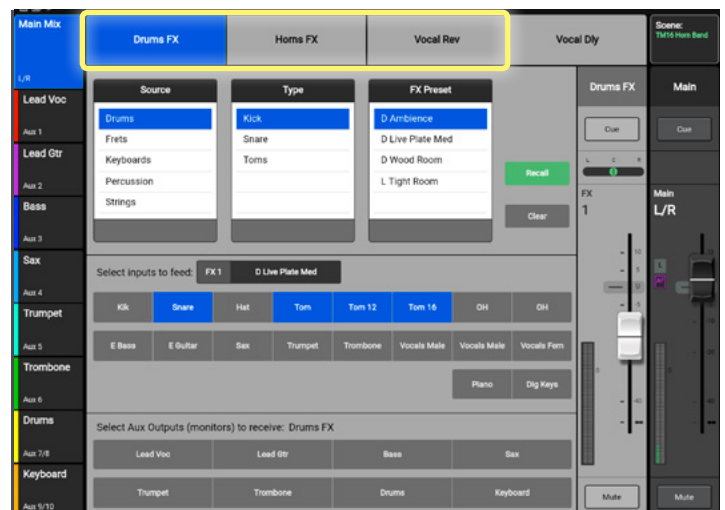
Main Mix
L/R
Lead Voc
Aux 1
Lead Gtr
Aux 2
Bass
Aux 3
Sax
Aux 4
Trumpet
Aux 5
Trombone
Aux 6
Drums
Aux 7/8
Keyboard
Aux 9/10

Drums FX | Horns FX | Vocal Rev | Vocal Dly

Scene:
TM16 Horn Band

Source
Drums
Frets
Keyboards
Percussion
Strings

Type
Kick
Snare
Toms

FX Preset
D Ambience
D Live Plate Med
D Wood Room
L Tight Room

Recall
Clear

Select inputs to feed: FX 1 D Live Plate Med

Kik | Snare | Hat | Tom | Tom 12 | Tom 16 | OH | OH
E Bass | E Guitar | Sax | Trumpet | Trombone | Vocals Male | Vocals Male | Vocals Fem
Piano | Dig Keys

Select Aux Outputs (monitors) to receive: Drums FX
Lead Voc | Lead Gtr | Bass | Sax
Trumpet | Trombone | Drums | Keyboard

Drums FX
Cue
L C R
FX
1
10
5
0
5
10
20
40
Mute

Main
Cue
Main
L/R
L
AF
Mute